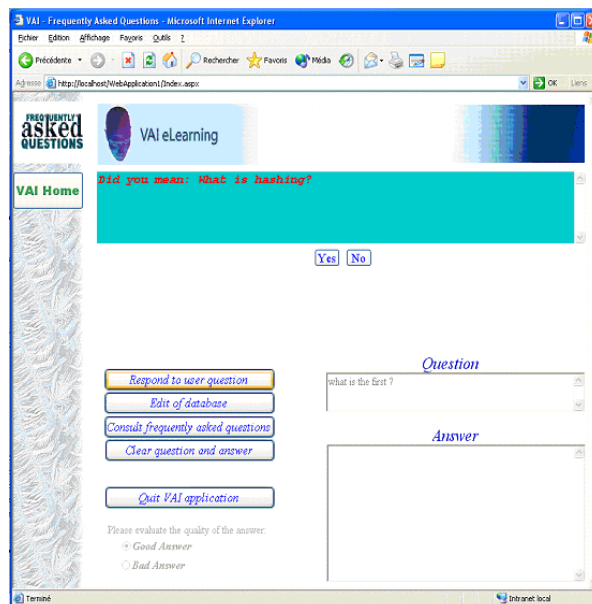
VAI - Frequently Asked Questions - Microsoft Internet Explorer

Fichier Edition Affichage Favoris Outils ?

Précédente Rechercher Favoris Média

Adresse http://localhost/WebApplication1/Index.aspx

OK Liens

FREQUENTLY asked QUESTIONS

VAI eLearning

VAI Home

Did you mean: What is hashing?

Yes No

Question

what is the first ?

Respond to user question

Edit of database

Consult frequently asked questions

Clear question and answer

Answer

Quit VAI application

Please evaluate the quality of the answer:

Good Answer

Bad Answer

Terminé

Intranet local